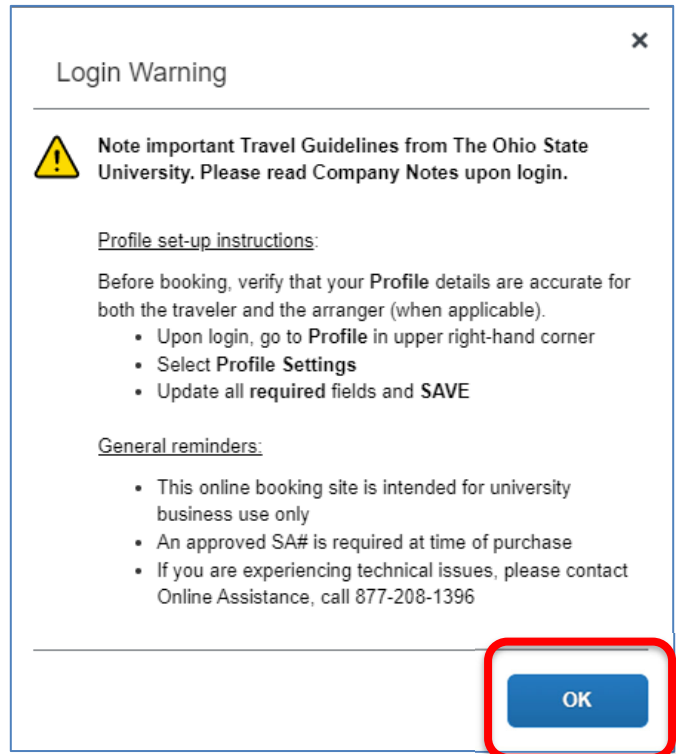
×

Login Warning

Note important Travel Guidelines from The Ohio State University. Please read Company Notes upon login.

Profile set-up instructions:

Before booking, verify that your Profile details are accurate for both the traveler and the arranger (when applicable).
• Upon login, go to Profile in upper right-hand corner
• Select Profile Settings
• Update all required fields and SAVE

General reminders:

• This online booking site is intended for university business use only
• An approved SA# is required at time of purchase
• If you are experiencing technical issues, please contact Online Assistance, call 877-208-1396

OK